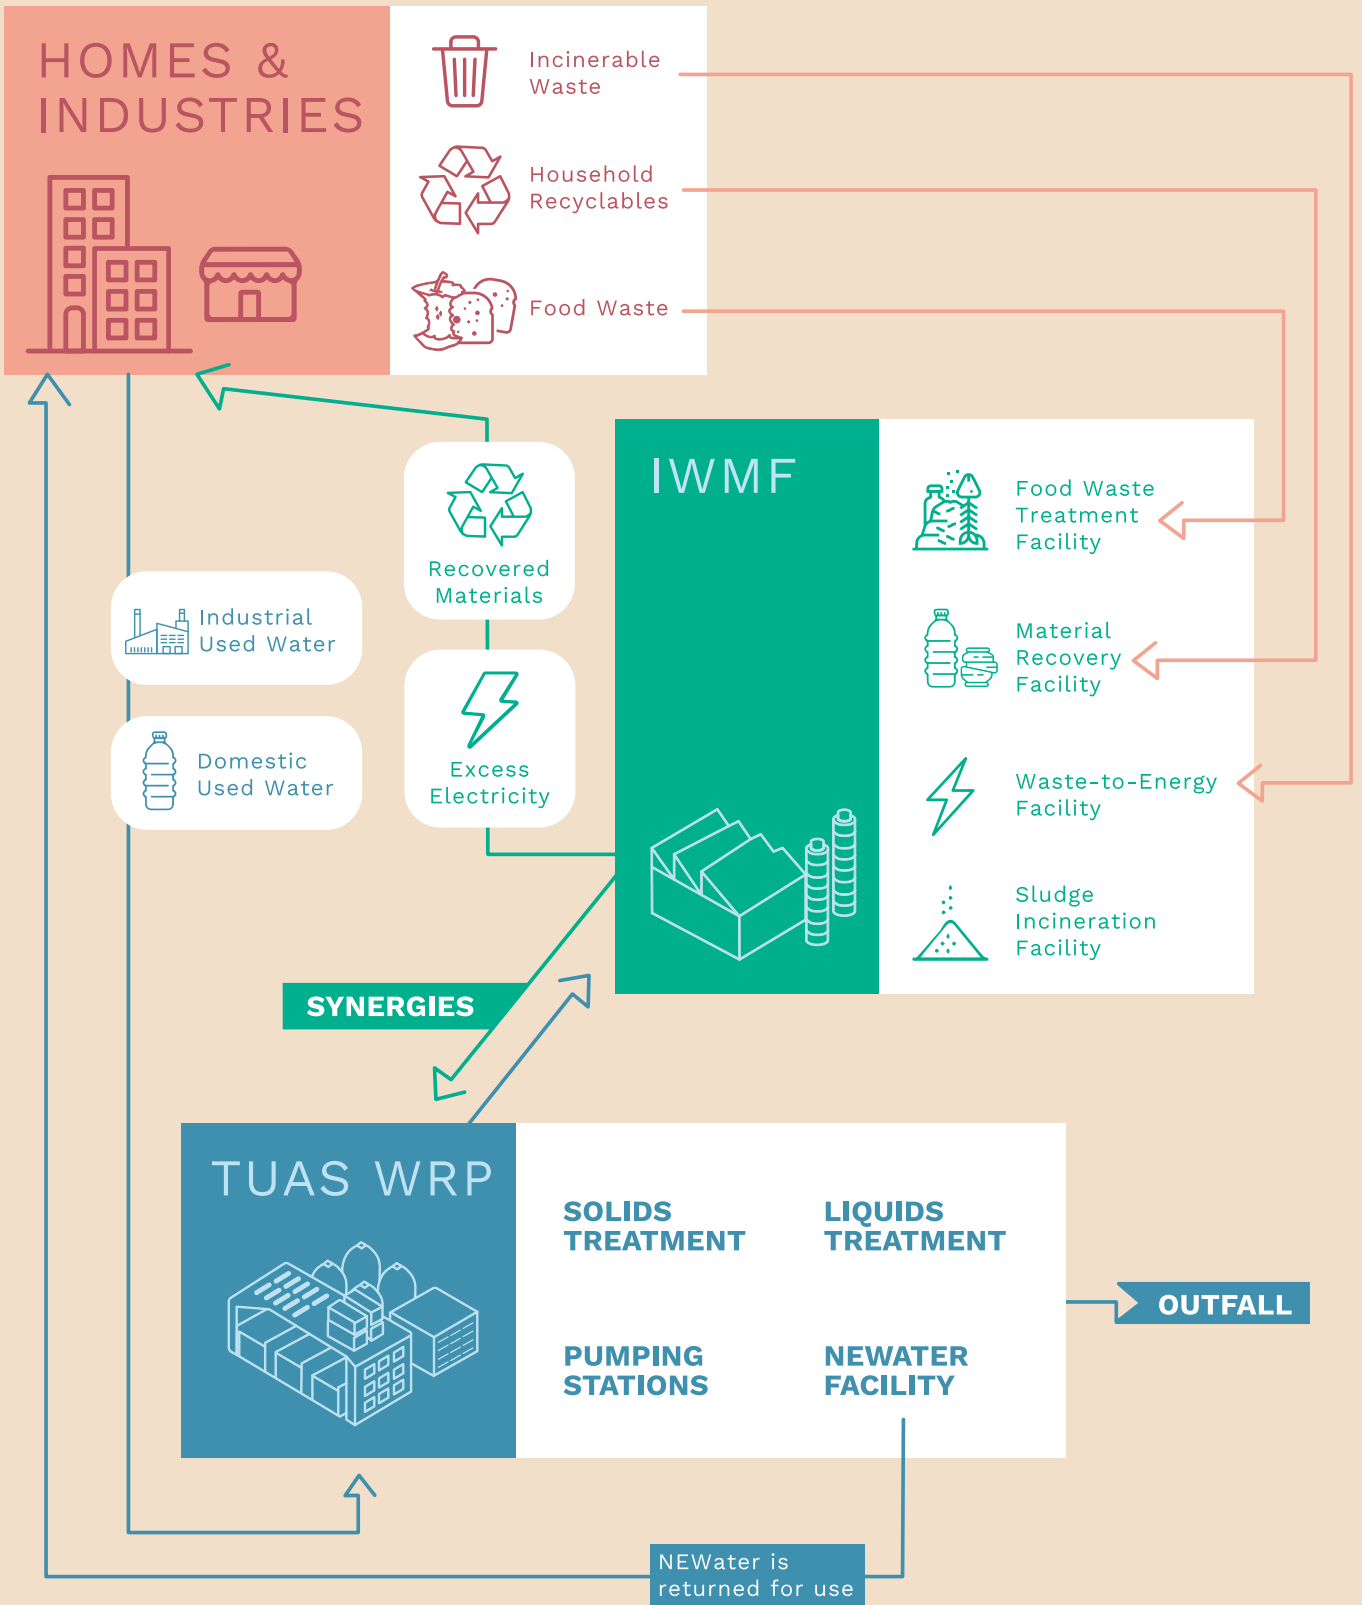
HOMES & INDUSTRIES

Incinerable Waste

Household Recyclables

Food Waste

Recovered Materials

Industrial Used Water

Domestic Used Water

Excess Electricity

IWMF

Food Waste Treatment Facility

Material Recovery Facility

Waste-to-Energy Facility

Sludge Incineration Facility

SYNERGIES

TUAS WRP

SOLIDS TREATMENT

LIQUIDS TREATMENT

PUMPING STATIONS

NEWATER FACILITY

OUTFALL

NEWater is returned for use